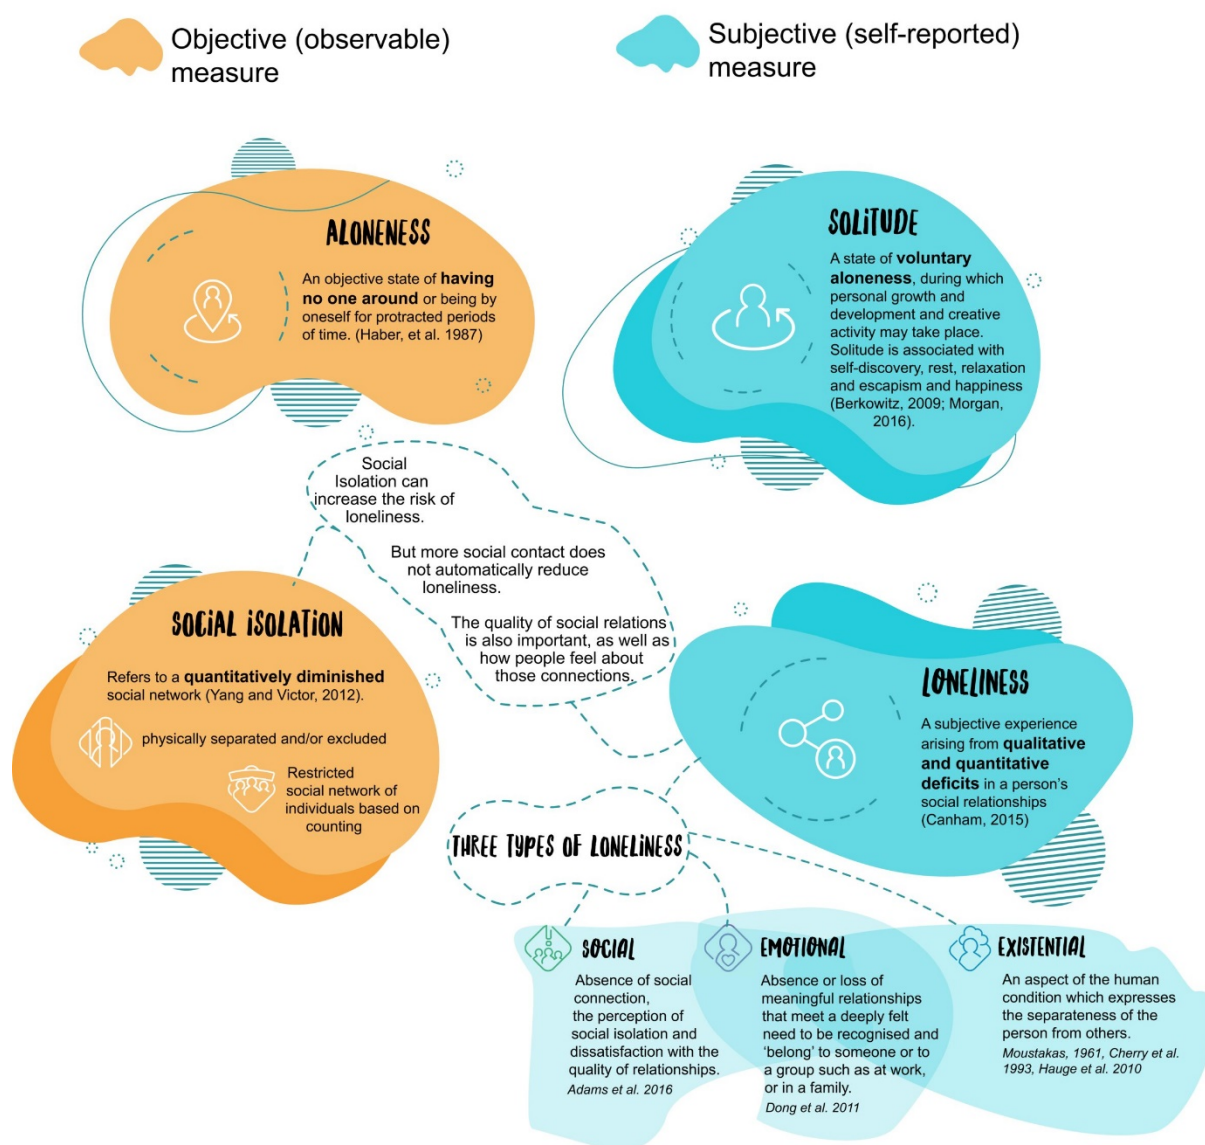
Objective (observable) measure

Subjective (self-reported) measure

ALONENESS

An objective state of **having no one around** or being by oneself for protracted periods of time. (Haber, et al. 1987)

SOLITUDE

A state of **voluntary aloneness**, during which personal growth and development and creative activity may take place. Solitude is associated with self-discovery, rest, relaxation and escapism and happiness (Berkowitz, 2009; Morgan, 2016).

Social Isolation can increase the risk of loneliness.

But more social contact does not automatically reduce loneliness.

The quality of social relations is also important, as well as how people feel about those connections.

SOCIAL ISOLATION

Refers to a **quantitatively diminished** social network (Yang and Victor, 2012).

physically separated and/or excluded

Restricted social network of individuals based on counting

LONELINESS

A subjective experience arising from **qualitative and quantitative deficits** in a person's social relationships (Canham, 2015)

THREE TYPES OF LONELINESS

SOCIAL

Absence of social connection, the perception of social isolation and dissatisfaction with the quality of relationships.
*Adams et al. 2016*

EMOTIONAL

Absence or loss of meaningful relationships that meet a deeply felt need to be recognised and 'belong' to someone or to a group such as at work, or in a family.
*Dong et al. 2011*

EXISTENTIAL

An aspect of the human condition which expresses the separateness of the person from others.
*Moustakas, 1961, Cherry et al. 1993, Hauge et al. 2010*